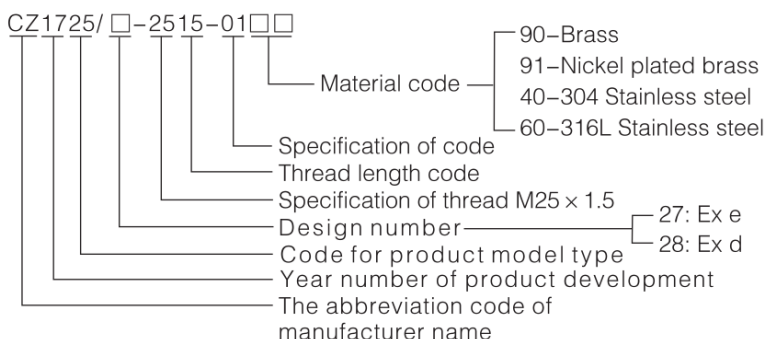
CZ1725/□-2515-01□□

Material code
90-Brass
91-Nickel plated brass
40-304 Stainless steel
60-316L Stainless steel

Specification of code

Thread length code

Specification of thread M25 × 1.5

Design number
27: Ex e
28: Ex d

Code for product model type

Year number of product development

The abbreviation code of manufacturer name